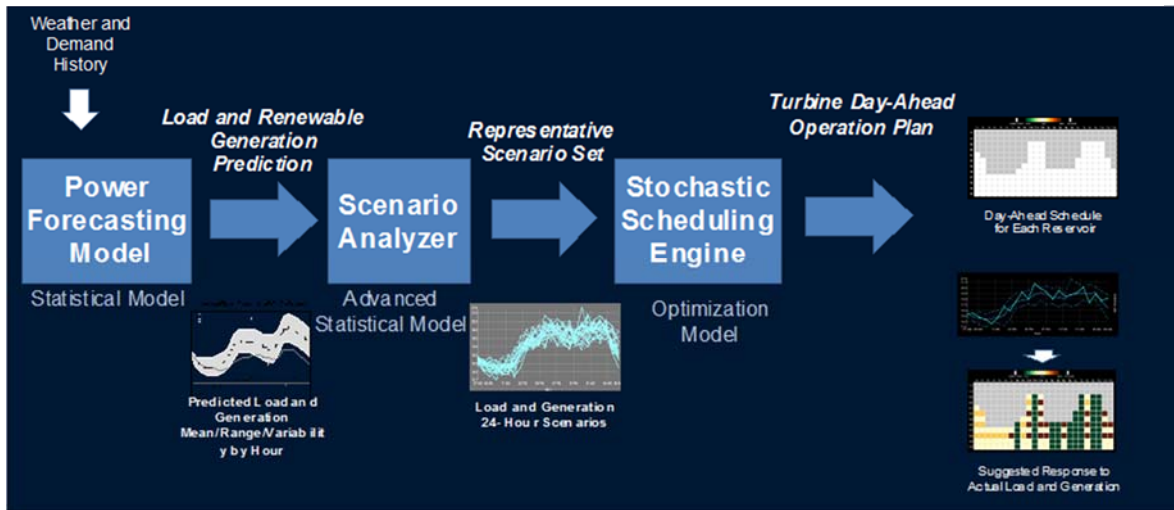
Weather and Demand History

Load and Renewable Generation Prediction

Representative Scenario Set

Turbine Day-Ahead Operation Plan

Power Forecasting Model

Statistical Model

Scenario Analyzer

Advanced Statistical Model

Stochastic Scheduling Engine

Optimization Model

Day-Ahead Schedule for Each Reservoir

Predicted Load and Generation Mean/Range/Variability by Hour

Load and Generation 24-Hour Scenarios

Suggested Response to Actual Load and Generation